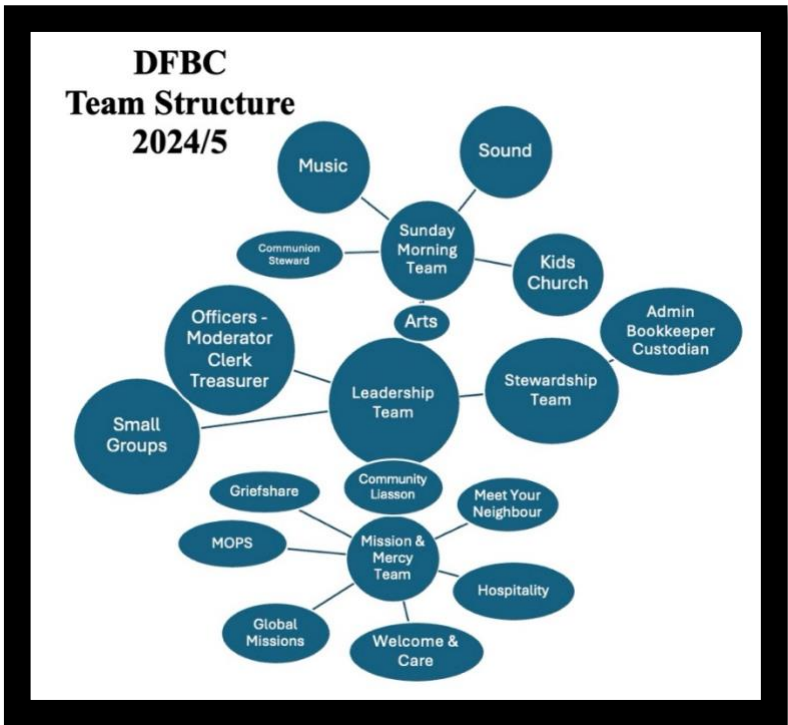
DFBC
Team Structure
2024/5

Music

Sound

Communion Steward

Sunday Morning Team

Kids Church

Arts

Officers - Moderator Clerk Treasurer

Admin Bookkeeper Custodian

Stewardship Team

Leadership Team

Small Groups

Community Liasson

Griefshare

Meet Your Neighbour

MOPS

Mission & Mercy Team

Hospitality

Global Missions

Welcome & Care